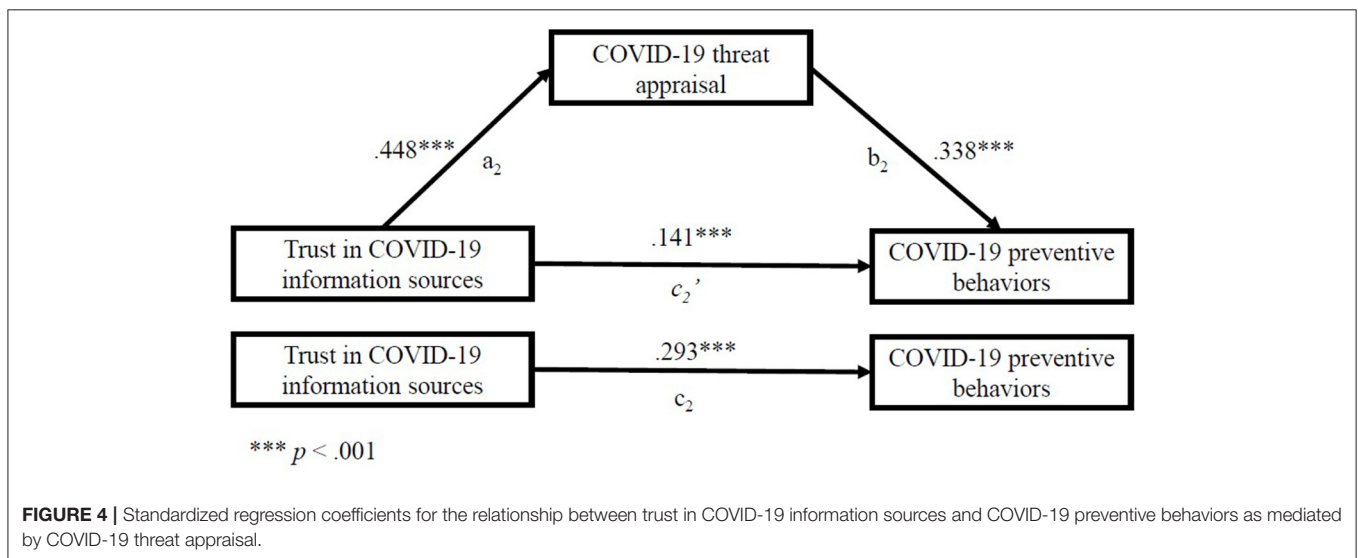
COVID-19 threat appraisal

.448***

$a_2$

$b_2$

.338***

Trust in COVID-19 information sources

.141***

$c_2'$

COVID-19 preventive behaviors

Trust in COVID-19 information sources

.293***

$c_2$

COVID-19 preventive behaviors

*** $p < .001$

**FIGURE 4 |** Standardized regression coefficients for the relationship between trust in COVID-19 information sources and COVID-19 preventive behaviors as mediated by COVID-19 threat appraisal.